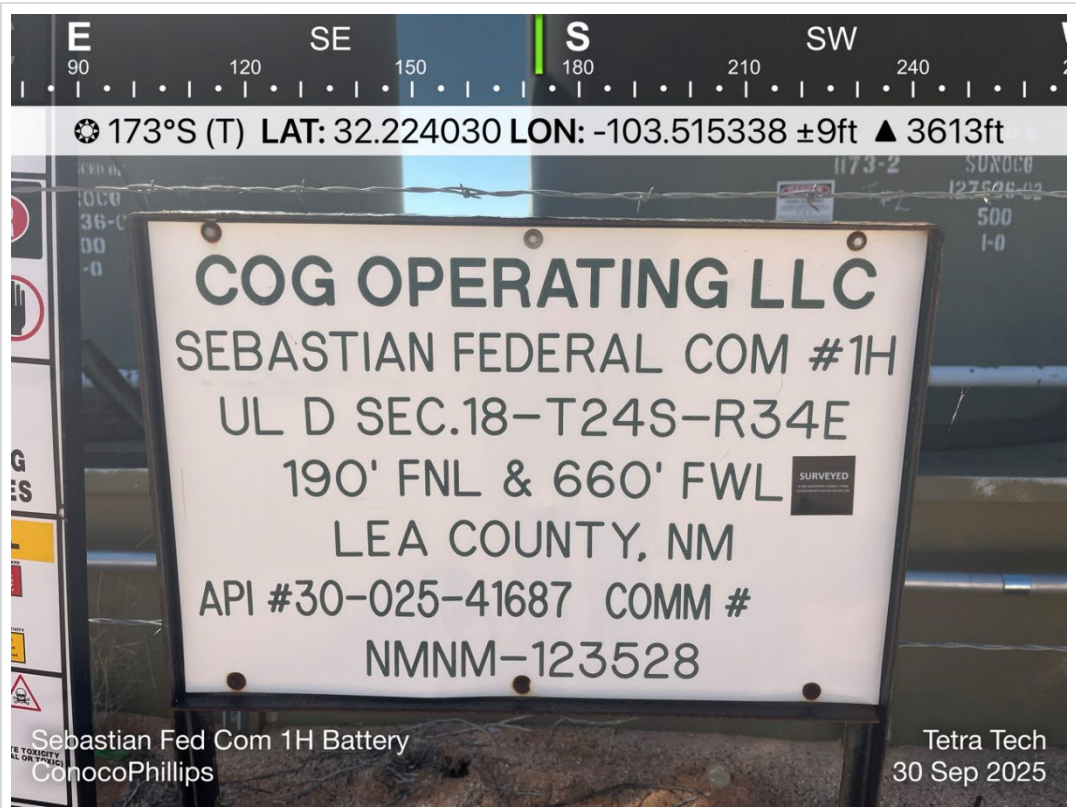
E SE S SW
90 120 150 180 210 240

173°S (T) LAT: 32.224030 LON: -103.515338 ±9ft ▲ 3613ft

1173-2
SUNOCO
127506-02
500
1-0

COG OPERATING LLC
SEBASTIAN FEDERAL COM #1H
UL D SEC.18-T24S-R34E
190' FNL & 660' FWL
LEA COUNTY, NM
API #30-025-41687 COMM #
NMNM-123528

SURVEYED

G
ES

Sebastian Fed Com 1H Battery
ConocoPhillips

Tetra Tech
30 Sep 2025